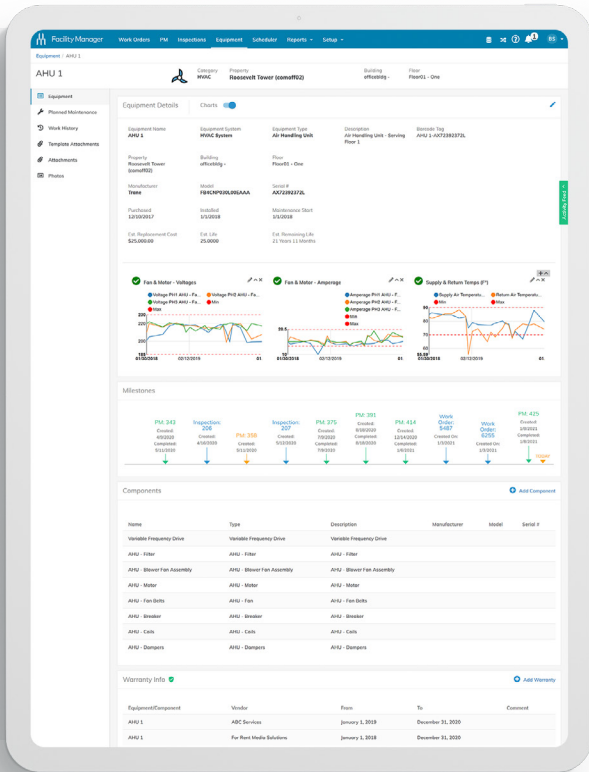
Facility Manager Work Orders PM Inspections Equipment Scheduler Reports Setup

BS

Equipment / AHU 1

AHU 1

Category HVAC

Property Roosevelt Tower (comoff02)

Building officebldg -

Floor Floor01 - One

Equipment
Planned Maintenance
Work History
Template Attachments
Attachments
Photos

Equipment Details

Charts

Equipment Name AHU 1

Equipment System HVAC System

Equipment Type Air Handling Unit

Description Air Handling Unit - Serving Floor 1

Barcode Tag AHU 1 -AX72392372L

Property Roosevelt Tower (comoff02)

Building officebldg -

Floor Floor01 - One

Manufacturer Trane

Model F8HCNP030L000AAA

Serial # AX72392372L

Purchased 12/10/2017

Installed 1/1/2018

Maintenance Start 1/1/2018

Est. Replacement Cost $25,000.00

Est. Life 25.0000

Est. Remaining Life 21 Years 11 Months

Activity Feed

Fan & Motor - Voltages

Voltage PH1 AHU - Fa...
Voltage PH2 AHU - Fa...
Voltage PH3 AHU - Fa...
Min
Max

220
210
200
193
01/30/2018
02/12/2019

Fan & Motor - Amperage

Amperage PH1 AHU - F...
Amperage PH2 AHU - F...
Amperage PH3 AHU - F...
Min
Max

39.6
01/30/2018
02/12/2019

Supply & Return Temps (F°)

Supply Air Temperatu...
Return Air Temperat...
Min
Max

80
70
60
55.09
01/30/2018
02/12/2019

Milestones

PM: 343 Created: 4/5/2020 Completed: 5/11/2020

Inspection: 208 Created: 4/10/2020

PM: 350 Created: 5/11/2020

Inspection: 207 Created: 5/13/2020

PM: 375 Created: 7/5/2020 Completed: 7/9/2020

PM: 391 Created: 9/10/2020 Completed: 9/10/2020

PM: 414 Created: 12/14/2020 Completed: 1/4/2021

Work Order: 5487 Created On: 1/1/2021

Work Order: 6255 Created On: 1/3/2021

PM: 425 Created: 1/8/2021 Completed: 1/8/2021

Components

Add Component

| Name | Type | Description | Manufacturer | Model | Serial # |
|---|---|---|---|---|---|
| Variable Frequency Drive | Variable Frequency Drive | Variable Frequency Drive | | | |
| AHU - Filter | AHU - Filter | AHU - Filter | | | |
| AHU - Blower Fan Assembly | AHU - Blower Fan Assembly | AHU - Blower Fan Assembly | | | |
| AHU - Motor | AHU - Motor | AHU - Motor | | | |
| AHU - Fan Belts | AHU - Fan | AHU - Fan Belts | | | |
| AHU - Breaker | AHU - Breaker | AHU - Breaker | | | |
| AHU - Coils | AHU - Coils | AHU - Coils | | | |
| AHU - Dampers | AHU - Dampers | AHU - Dampers | | | |

Warranty Info

Add Warranty

| Equipment/Component | Vendor | From | To | Comment |
|---|---|---|---|---|
| AHU 1 | ABC Services | January 1, 2019 | December 31, 2020 | |
| AHU 1 | For Rent Media Solutions | January 1, 2019 | December 31, 2020 | |